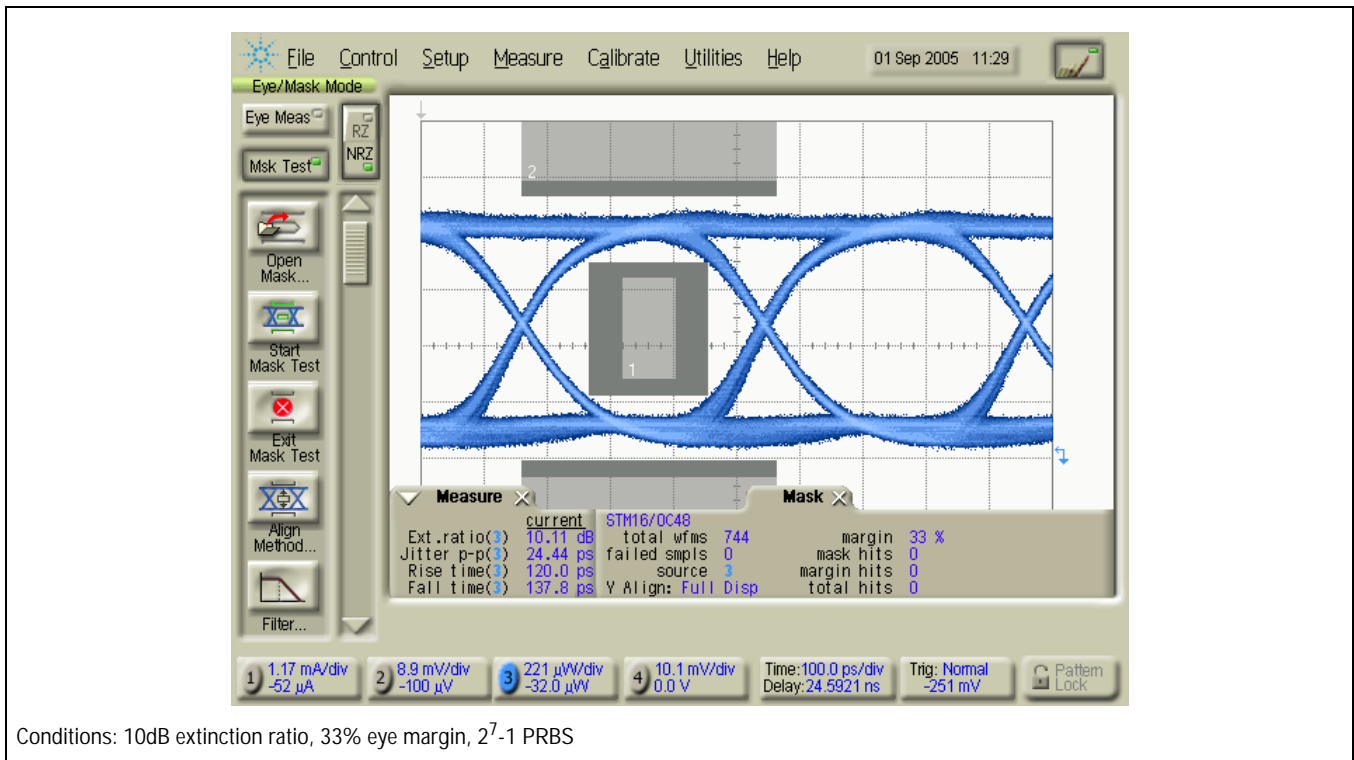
File Control Setup Measure Calibrate Utilities Help 01 Sep 2005 11:29

Eye/Mask Mode

Eye Meas

RZ
NRZ

Msk Test

Open Mask...

Start Mask Test

Exit Mask Test

Align Method...

Filter...

2

1

Measure

Mask

| | current | STM16/OC48 | | | |
|---|---|---|---|---|---|
| Ext.ratio(3) | 10.11 dB | total wfms | 744 | margin | 33 % |
| Jitter p-p(3) | 24.44 ps | failed smpls | 0 | mask hits | 0 |
| Rise time(3) | 120.0 ps | source | 3 | margin hits | 0 |
| Fall time(3) | 137.8 ps | Y Align: | Full Disp | total hits | 0 |

1 1.17 mA/div -52 μA
2 8.9 mV/div -100 μV
3 221 μW/div -32.0 μW
4 10.1 mV/div 0.0 V
Time:100.0 ps/div Delay:24.5921 ns
Trig: Normal -251 mV
Pattern Lock

Conditions: 10dB extinction ratio, 33% eye margin, $2^7$-1 PRBS